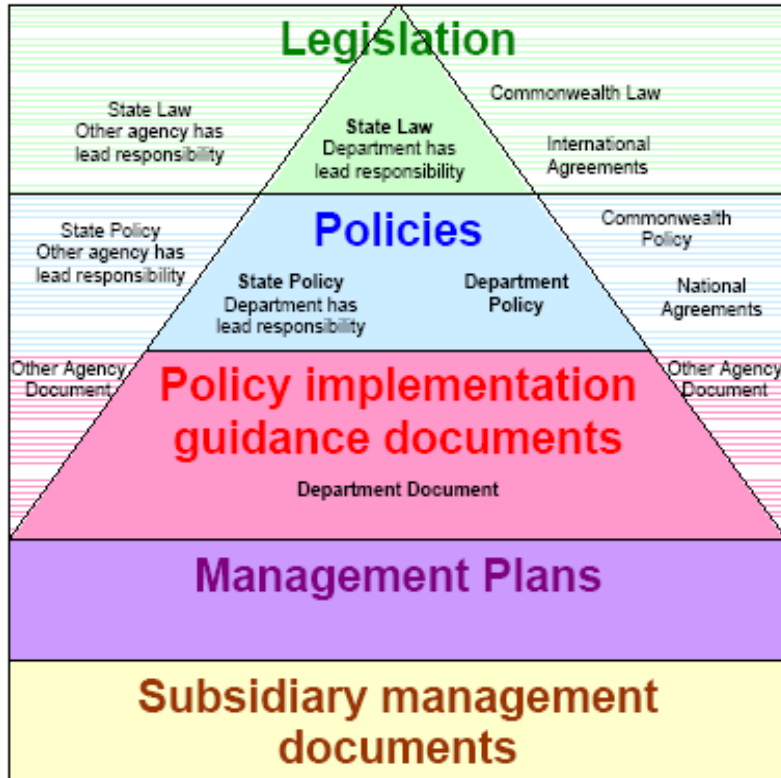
Legislation

State Law
Other agency has lead responsibility

State Law
Department has lead responsibility

Commonwealth Law

International Agreements

Policies

State Policy
Other agency has lead responsibility

State Policy
Department has lead responsibility

Department Policy

Commonwealth Policy

National Agreements

Other Agency Document

Policy implementation guidance documents

Other Agency Document

Department Document

Management Plans

Subsidiary management documents